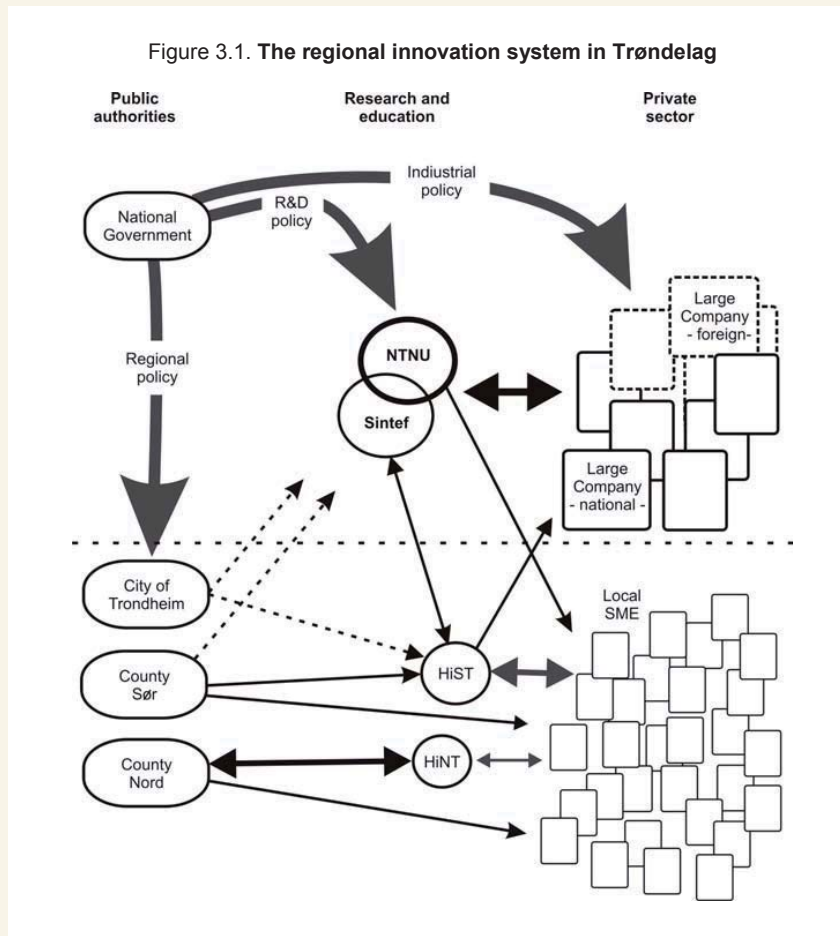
Figure 3.1. **The regional innovation system in Trøndelag**

Public authorities

Research and education

Private sector

Industrial policy

National Government

R&D policy

Large Company - foreign-

NTNU

Regional policy

Sintef

Large Company - national -

City of Trondheim

Local SME

County Sør

HiST

County Nord

HiNT